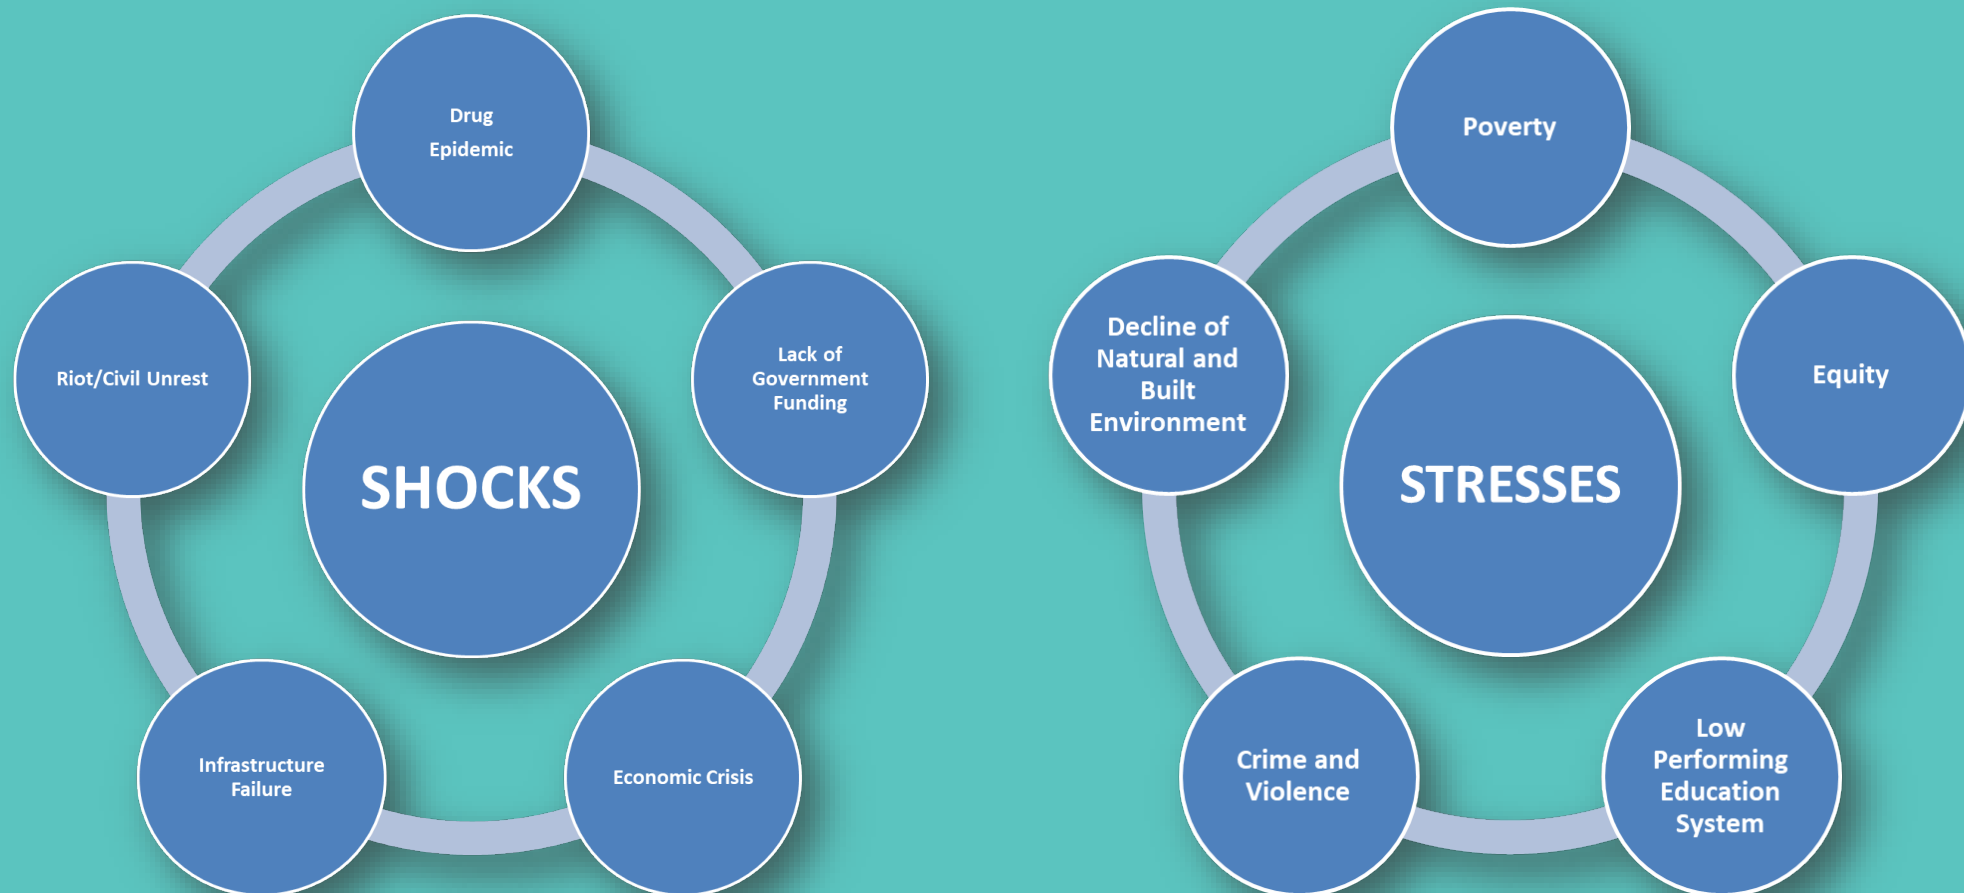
SHOCKS

Drug Epidemic

Lack of Government Funding

Economic Crisis

Infrastructure Failure

Riot/Civil Unrest

STRESSES

Poverty

Equity

Low Performing Education System

Crime and Violence

Decline of Natural and Built Environment